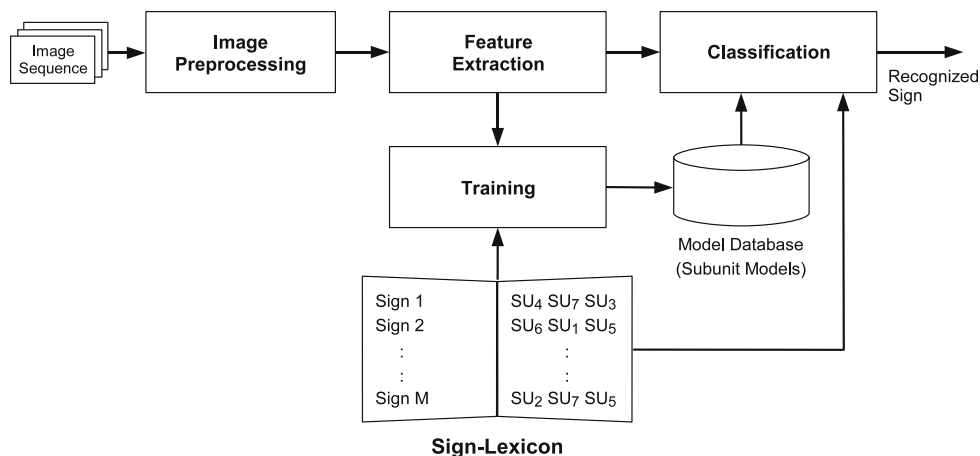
Image Sequence

Image Preprocessing

Feature Extraction

Classification

Recognized Sign

Training

Model Database (Subunit Models)

Sign 1
Sign 2
:
:
Sign M

$SU_4$ $SU_7$ $SU_3$
$SU_6$ $SU_1$ $SU_5$
:
:
$SU_2$ $SU_7$ $SU_5$

Sign-Lexicon